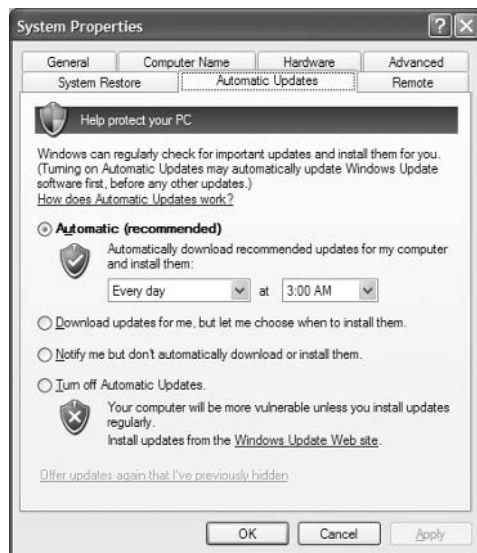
System Properties

General | Computer Name | Hardware | Advanced
System Restore | Automatic Updates | Remote

Help protect your PC

Windows can regularly check for important updates and install them for you. (Turning on Automatic Updates may automatically update Windows Update software first, before any other updates.)
How does Automatic Updates work?

Automatic (recommended)
Automatically download recommended updates for my computer and install them:
Every day at 3:00 AM

Download updates for me, but let me choose when to install them.

Notify me but don't automatically download or install them.

Turn off Automatic Updates.
Your computer will be more vulnerable unless you install updates regularly.
Install updates from the Windows Update Web site.

Offer updates again that I've previously hidden

OK | Cancel | Apply